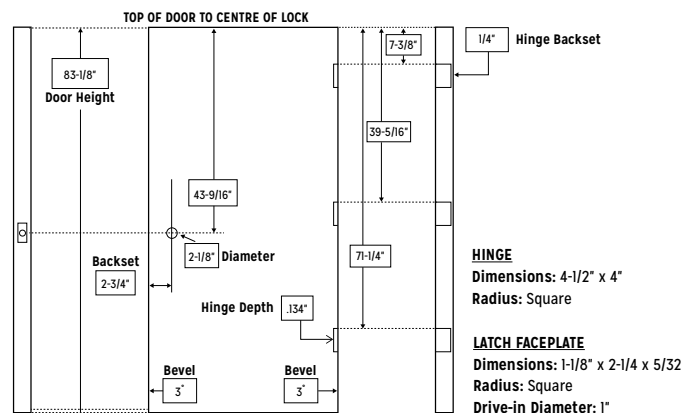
TOP OF DOOR TO CENTRE OF LOCK

83-1/8"
Door Height

43-9/16"

2-1/8" Diameter

Backset
2-3/4"

Bevel
3°

Bevel
3°

7-3/8"

1/4" Hinge Backset

39-5/16"

71-1/4"

Hinge Depth .134"

HINGE
Dimensions: 4-1/2" x 4"
Radius: Square

LATCH FACEPLATE
Dimensions: 1-1/8" x 2-1/4 x 5/32
Radius: Square
Drive-in Diameter: 1"